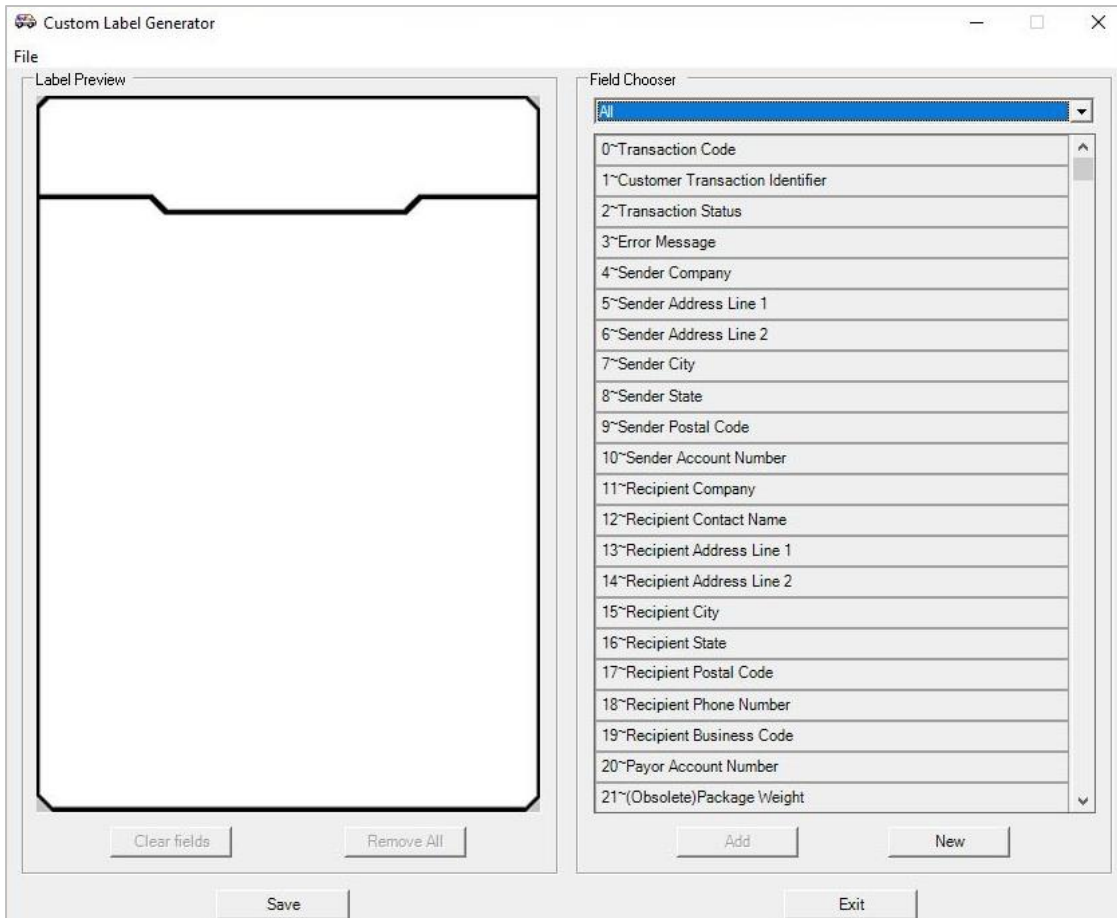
Custom Label Generator

File

Label Preview

Field Chooser

All

0~Transaction Code
1~Customer Transaction Identifier
2~Transaction Status
3~Error Message
4~Sender Company
5~Sender Address Line 1
6~Sender Address Line 2
7~Sender City
8~Sender State
9~Sender Postal Code
10~Sender Account Number
11~Recipient Company
12~Recipient Contact Name
13~Recipient Address Line 1
14~Recipient Address Line 2
15~Recipient City
16~Recipient State
17~Recipient Postal Code
18~Recipient Phone Number
19~Recipient Business Code
20~Payor Account Number
21~(Obsolete)Package Weight

Clear fields

Remove All

Add

New

Save

Exit